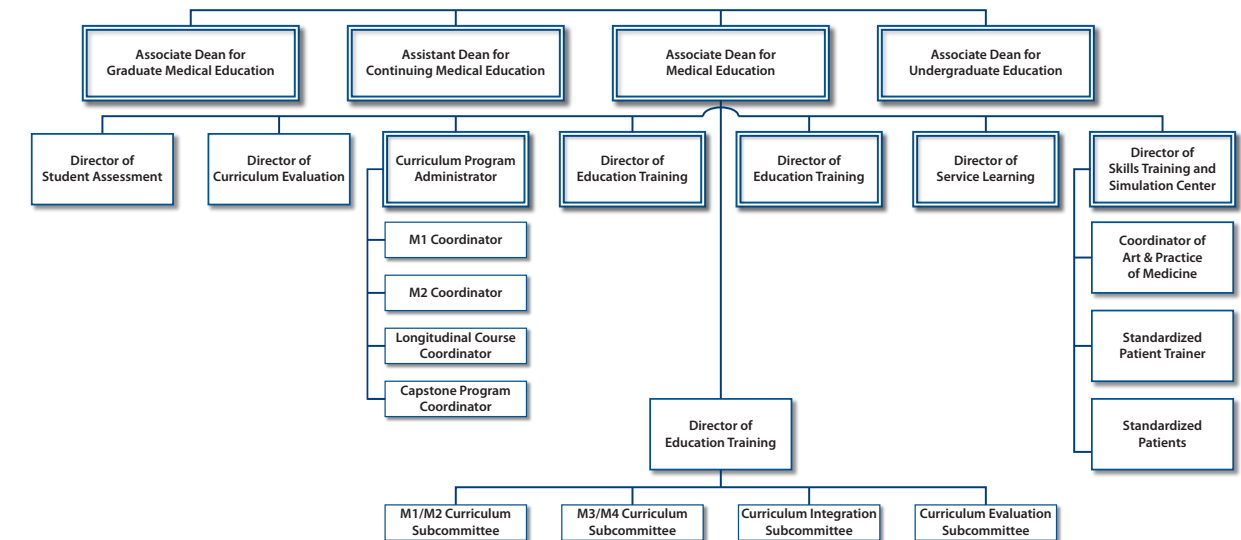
Associate Dean for Graduate Medical Education

Assistant Dean for Continuing Medical Education

Associate Dean for Medical Education

Associate Dean for Undergraduate Education

Director of Student Assessment

Director of Curriculum Evaluation

Curriculum Program Administrator

M1 Coordinator

M2 Coordinator

Longitudinal Course Coordinator

Capstone Program Coordinator

Director of Education Training

Director of Education Training

Director of Service Learning

Director of Skills Training and Simulation Center

Coordinator of Art & Practice of Medicine

Standardized Patient Trainer

Standardized Patients

Director of Education Training

M1/M2 Curriculum Subcommittee

M3/M4 Curriculum Subcommittee

Curriculum Integration Subcommittee

Curriculum Evaluation Subcommittee